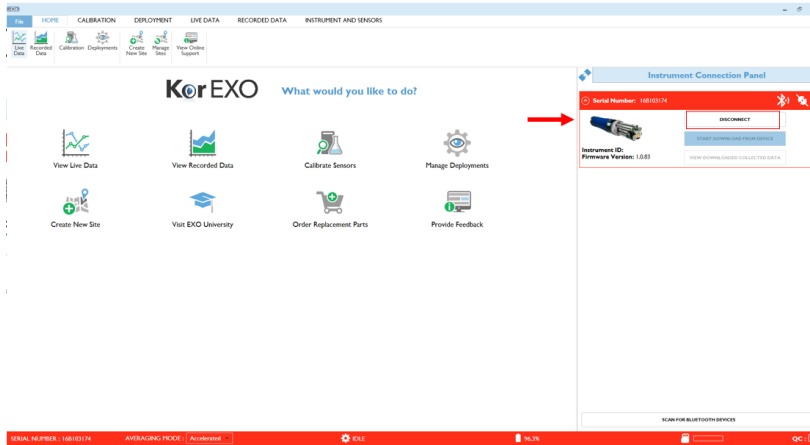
KorEXO

File HOME CALIBRATION DEPLOYMENT LIVE DATA RECORDED DATA INSTRUMENT AND SENSORS

Live Data Recorded Data Calibration Deployments Create New Site Manage Sites View Online Support

Kor EXO What would you like to do?

View Live Data
View Recorded Data
Calibrate Sensors
Manage Deployments
Create New Site
Visit EXO University
Order Replacement Parts
Provide Feedback

Instrument Connection Panel

Serial Number: 16B103174

DISCONNECT
START DOWNLOAD FROM DEVICE
VIEW DOWNLOADED COLLECTED DATA

Instrument ID:
Firmware Version: 1.0.83

SCAN FOR BLUETOOTH DEVICES

SERIAL NUMBER : 16B103174 AVERAGING MODE : Accelerated IDLE 96.3% QC